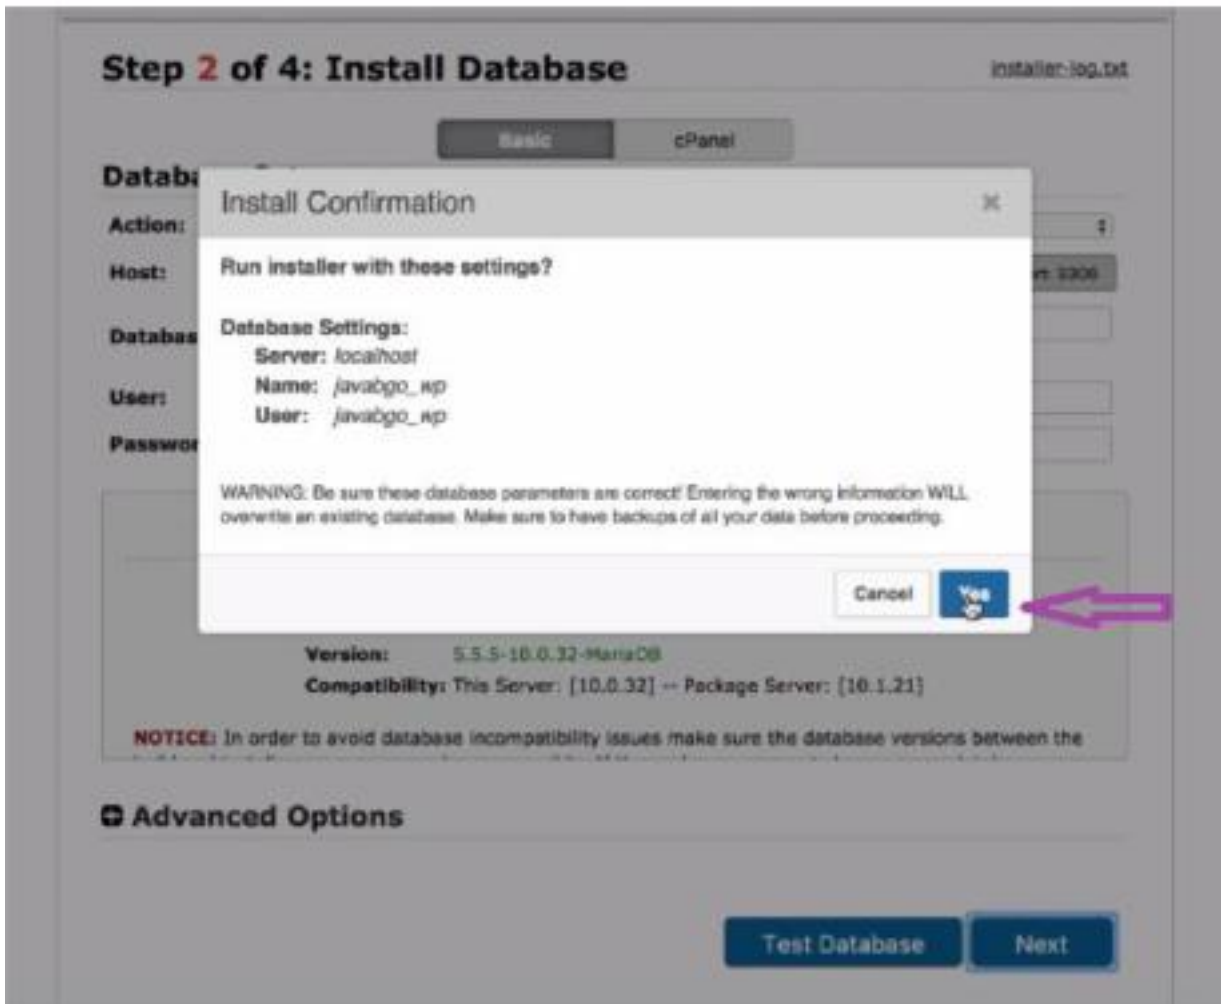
Step 2 of 4: Install Database

installer-log.txt

Basic cPanel

Databa

Action:

Host:

rt 3306

Databas

User:

Passwor

Install Confirmation

×

Run installer with these settings?

Database Settings:
Server: localhost
Name: javabgo_wp
User: javabgo_wp

WARNING: Be sure these database parameters are correct! Entering the wrong information WILL overwrite an existing database. Make sure to have backups of all your data before proceeding.

Cancel Yes

Version: 5.5.5-10.0.32-MariaDB
Compatibility: This Server: [10.0.32] -- Package Server: [10.1.21]

NOTICE: In order to avoid database incompatibility issues make sure the database versions between the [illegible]

Advanced Options

Test Database Next